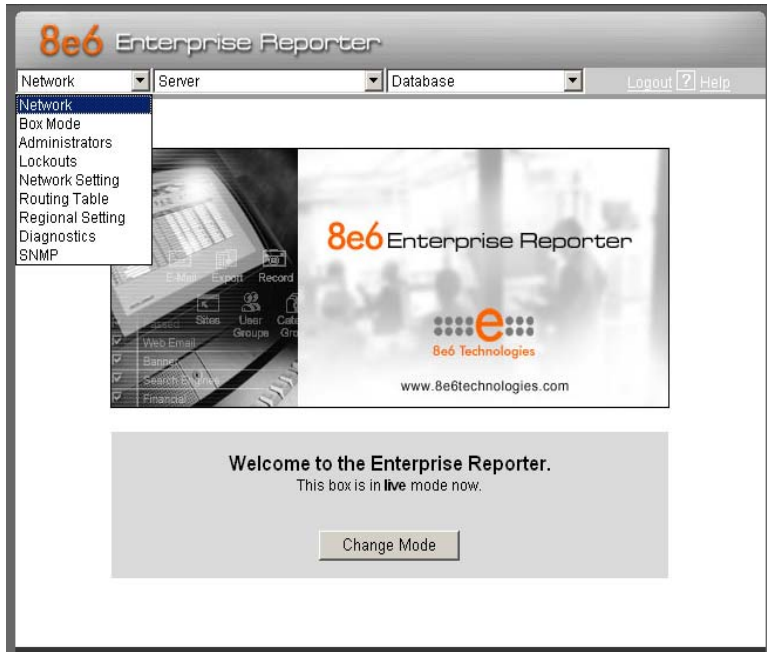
8e6 Enterprise Reporter

Network
Server
Database
Logout
?
Help

Network
Box Mode
Administrators
Lockouts
Network Setting
Routing Table
Regional Setting
Diagnostics
SNMP

E-Mail
Export
Record
Sites
User Groups
Cate Gro
Web Email
Banner
Search Engines
Financial

8e6 Enterprise Reporter

8e6 Technologies

www.8e6technologies.com

Welcome to the Enterprise Reporter.
This box is in **live** mode now.

Change Mode